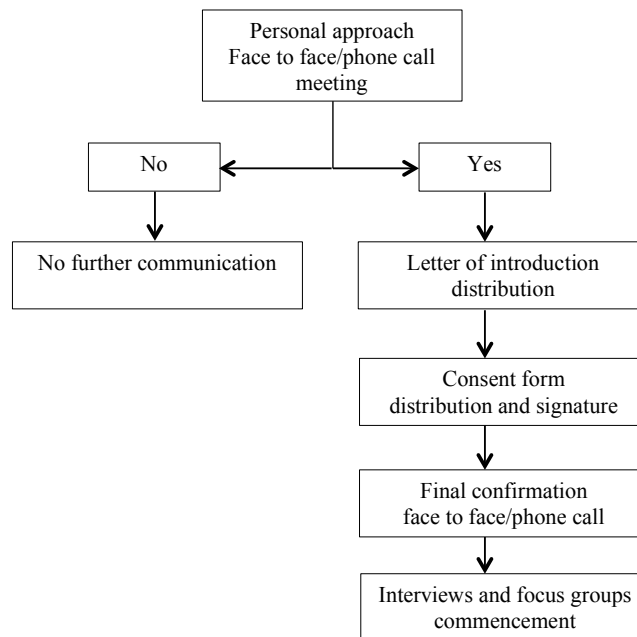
Personal approach
Face to face/phone call meeting

No

Yes

No further communication

Letter of introduction distribution

Consent form distribution and signature

Final confirmation face to face/phone call

Interviews and focus groups commencement